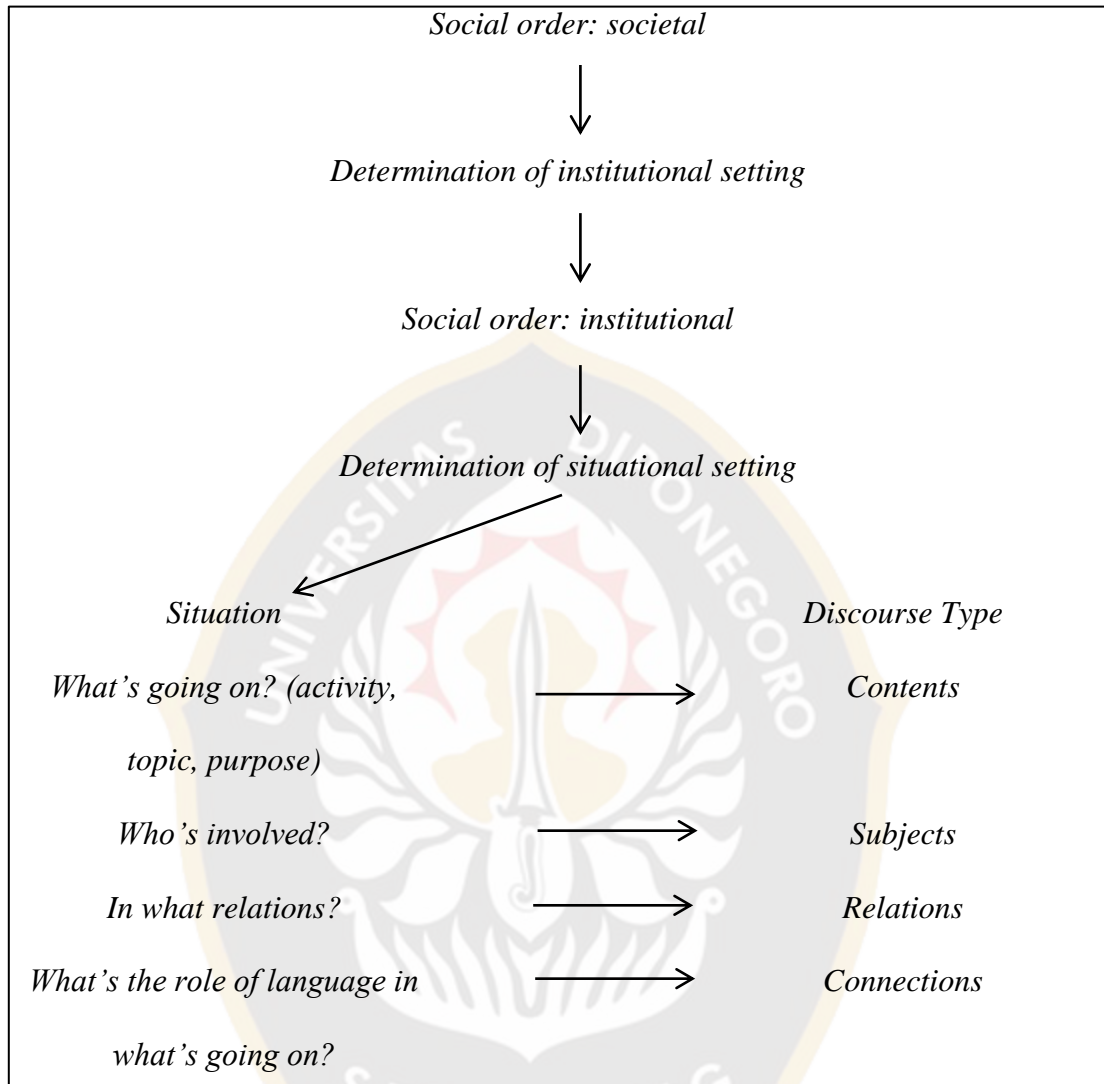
Social order: societal

Determination of institutional setting

Social order: institutional

Determination of situational setting

Situation

Discourse Type

What's going on? (activity, topic, purpose)

Contents

Who's involved?

Subjects

In what relations?

Relations

What's the role of language in what's going on?

Connections